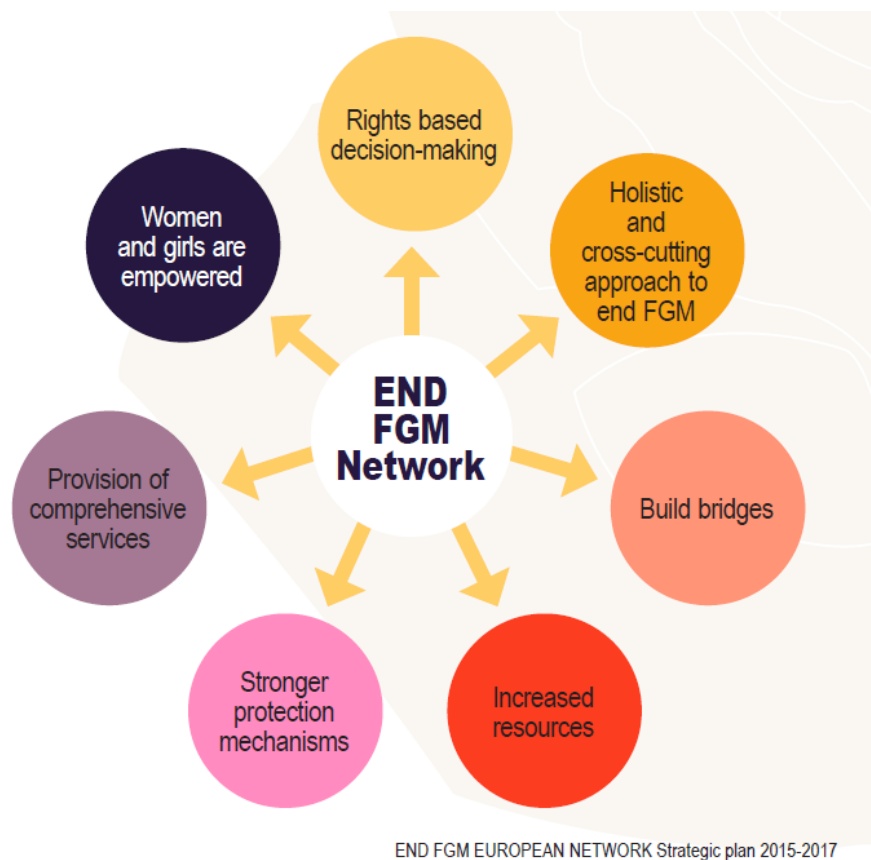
END FGM Network

Rights based decision-making

Holistic and cross-cutting approach to end FGM

Build bridges

Increased resources

Stronger protection mechanisms

Provision of comprehensive services

Women and girls are empowered

END FGM EUROPEAN NETWORK Strategic plan 2015-2017